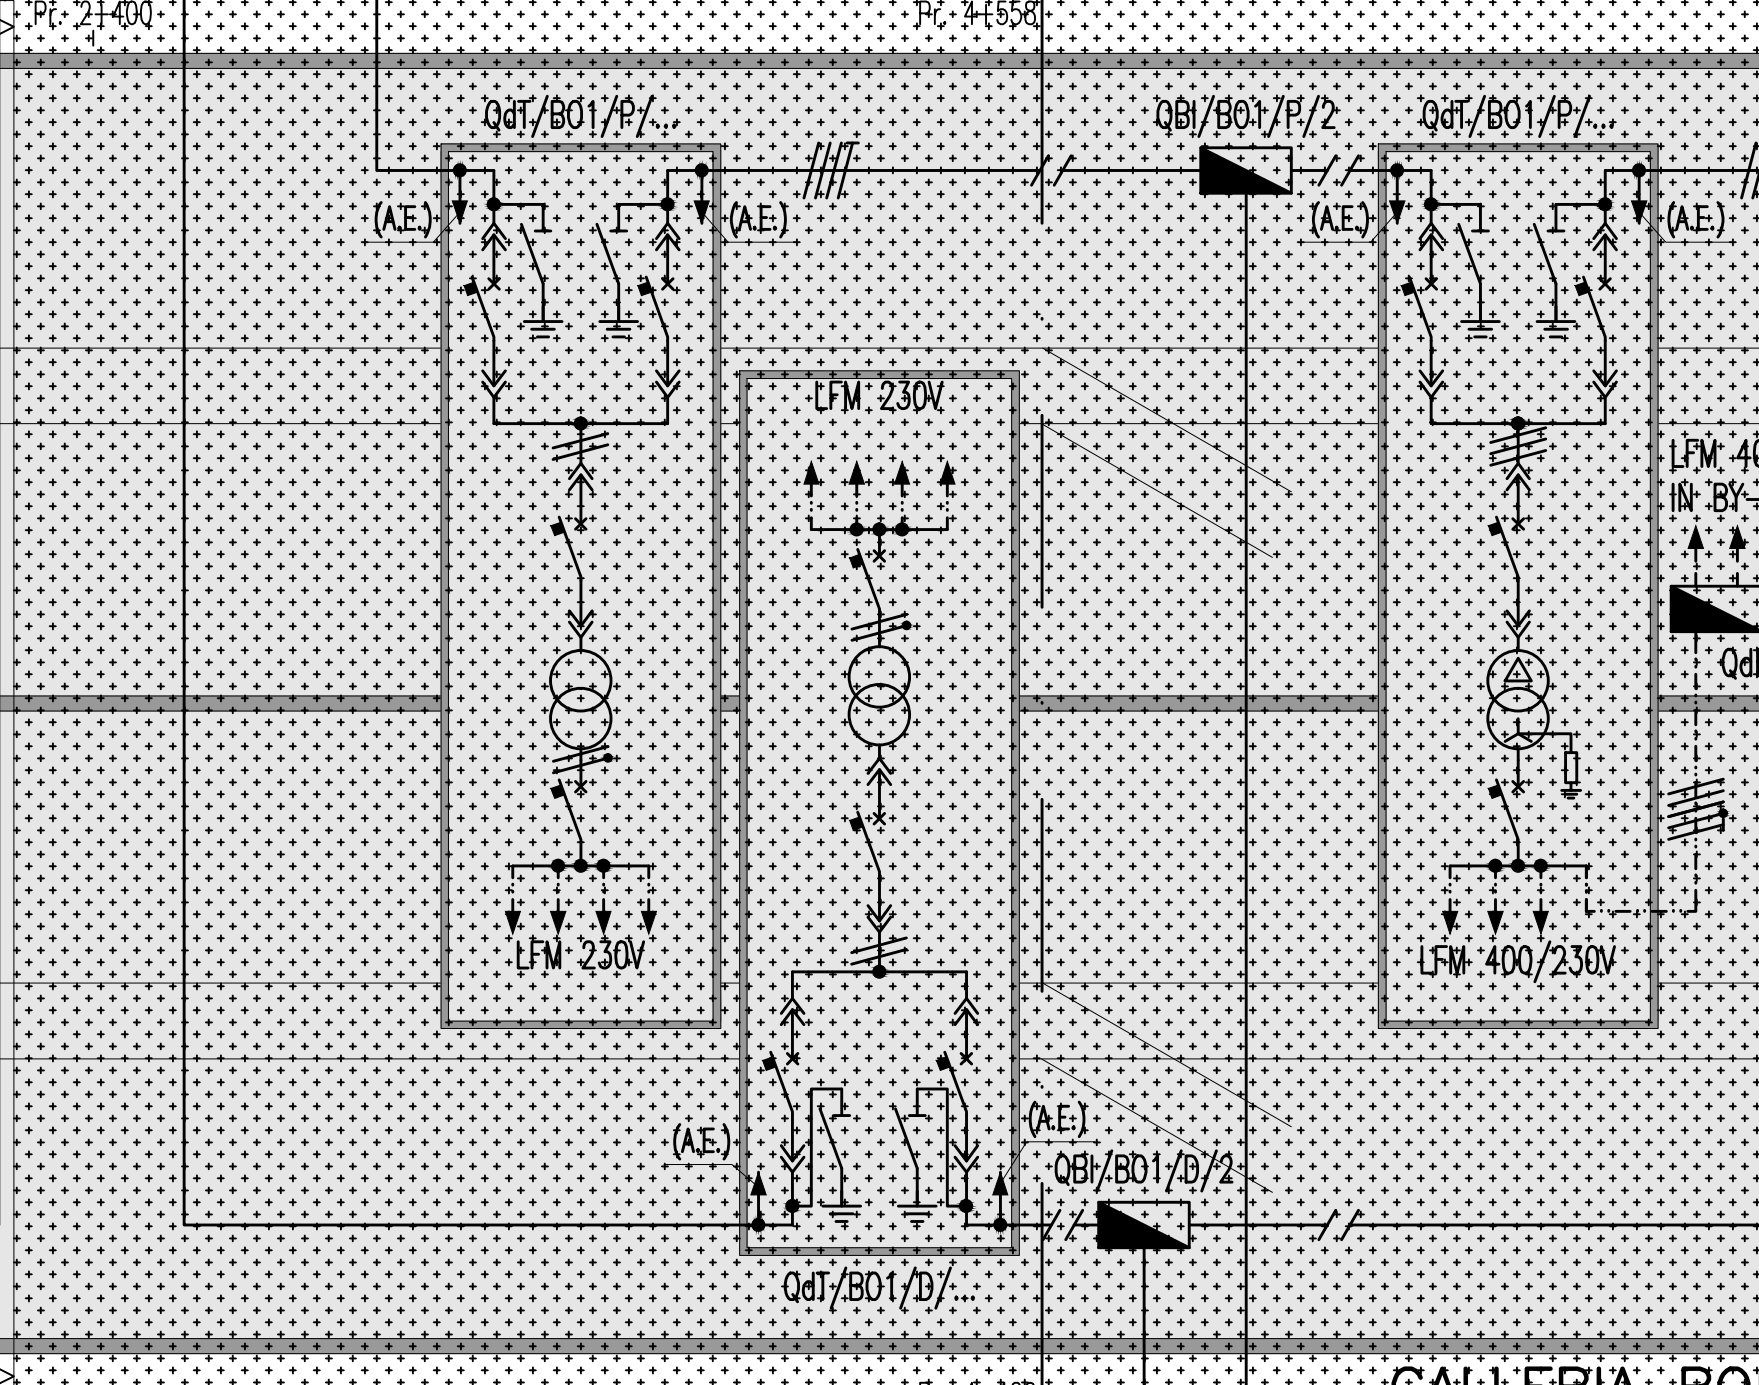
Pr. 2+400

Pr. 4+558

QdT/BO1/P/...

QBI/BO1/P/2

QdT/BO1/P/...

(A.E.)

(A.E.)

(A.E.)

(A.E.)

LFM 230V

LFM 4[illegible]
IN BY-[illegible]

Qd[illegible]

LFM 230V

LFM 400/230V

(A.E.)

(A.E.)

QBI/BO1/D/2

QdT/BO1/D/...

GALLERIA BO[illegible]